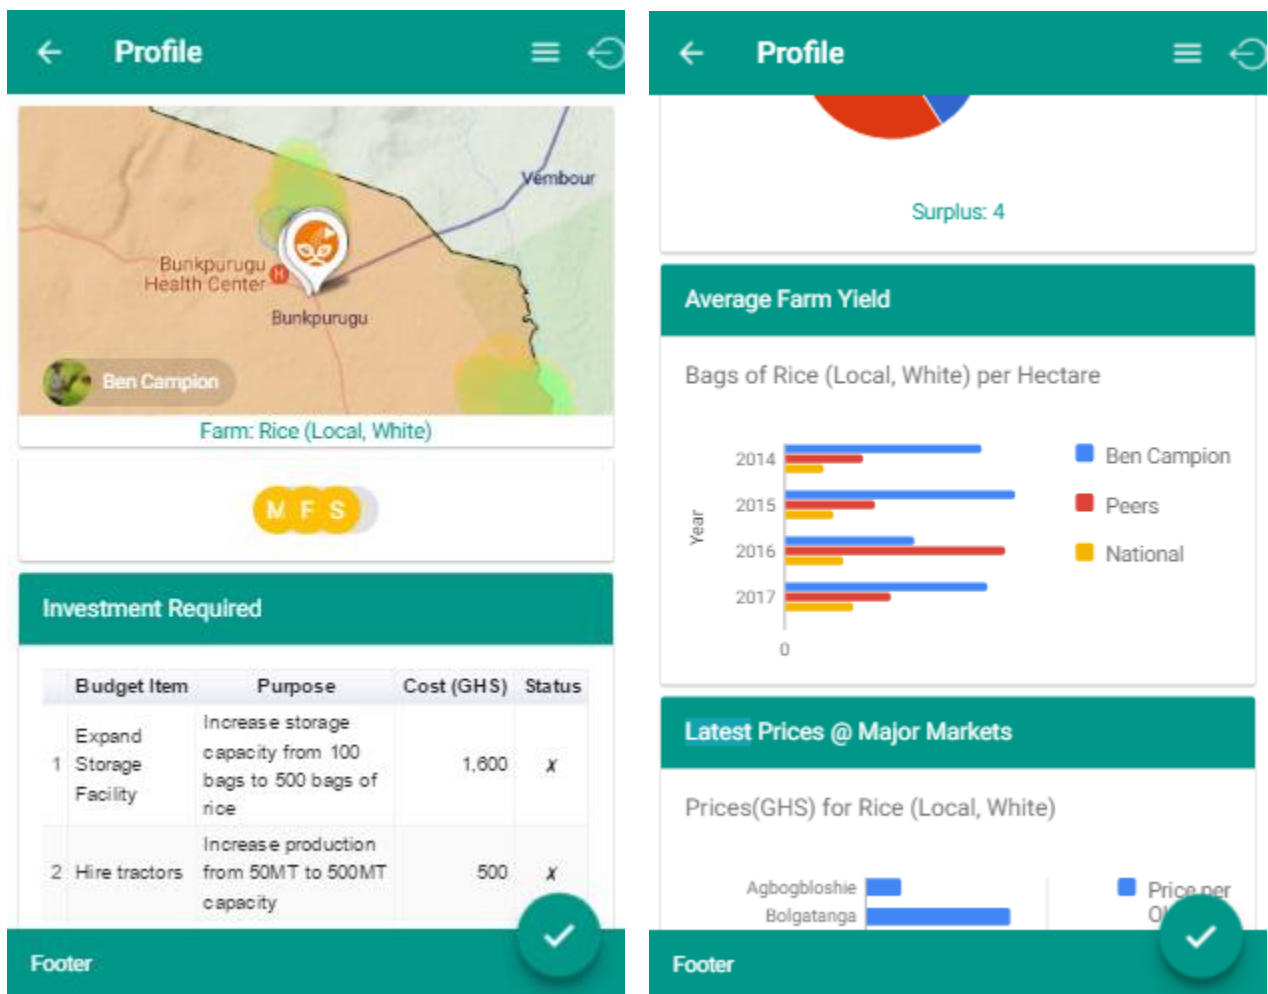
Profile

Vembour

Bunkpurugu Health Center

Bunkpurugu

Ben Campion

Farm: Rice (Local, White)

M F S

Investment Required

| | Budget Item | Purpose | Cost (GHS) | Status |
|---|---|---|---|---|
| 1 | Expand Storage Facility | Increase storage capacity from 100 bags to 500 bags of rice | 1,600 | ✗ |
| 2 | Hire tractors | Increase production from 50MT to 500MT capacity | 500 | ✗ |

Footer

Profile

Surplus: 4

Average Farm Yield

Bags of Rice (Local, White) per Hectare

Year

2014

2015

2016

2017

0

Ben Campion

Peers

National

Latest Prices @ Major Markets

Prices(GHS) for Rice (Local, White)

Agbogbloshie

Bolgatanga

Price per

O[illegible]

Footer